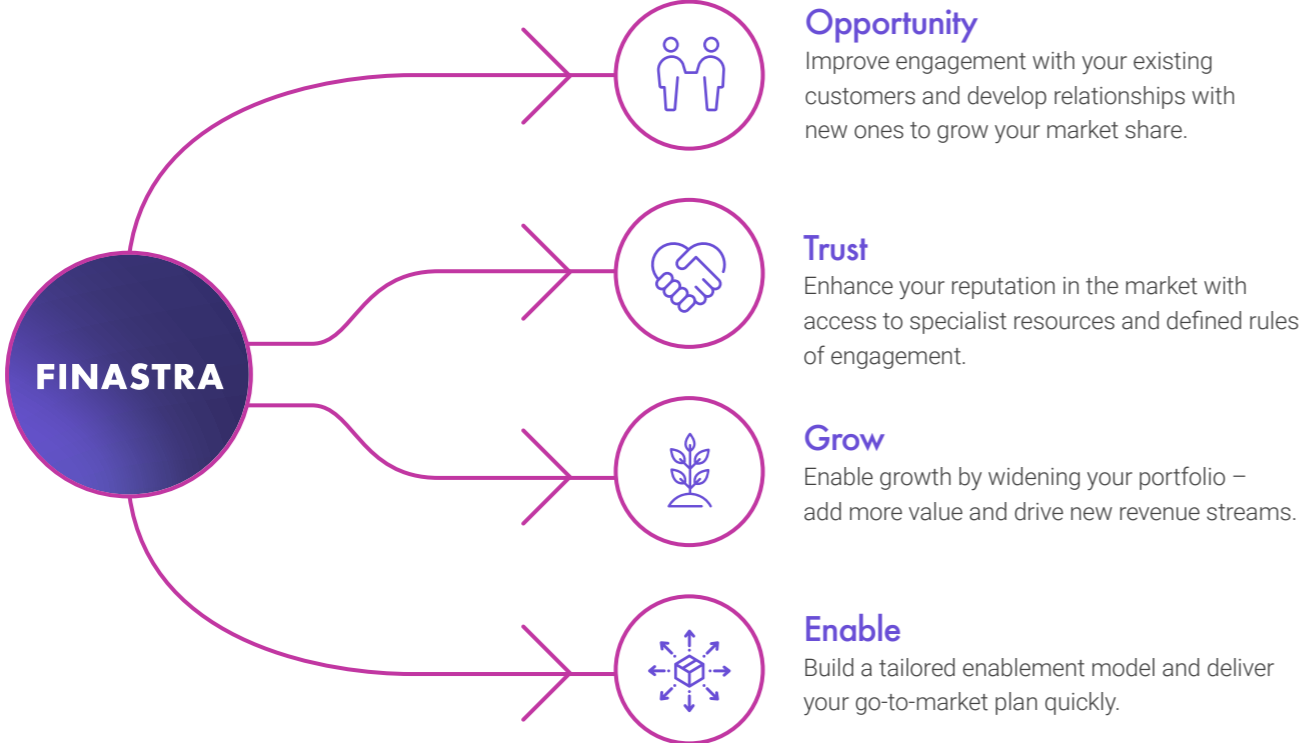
FINASTRA

Opportunity
Improve engagement with your existing customers and develop relationships with new ones to grow your market share.

Trust
Enhance your reputation in the market with access to specialist resources and defined rules of engagement.

Grow
Enable growth by widening your portfolio – add more value and drive new revenue streams.

Enable
Build a tailored enablement model and deliver your go-to-market plan quickly.